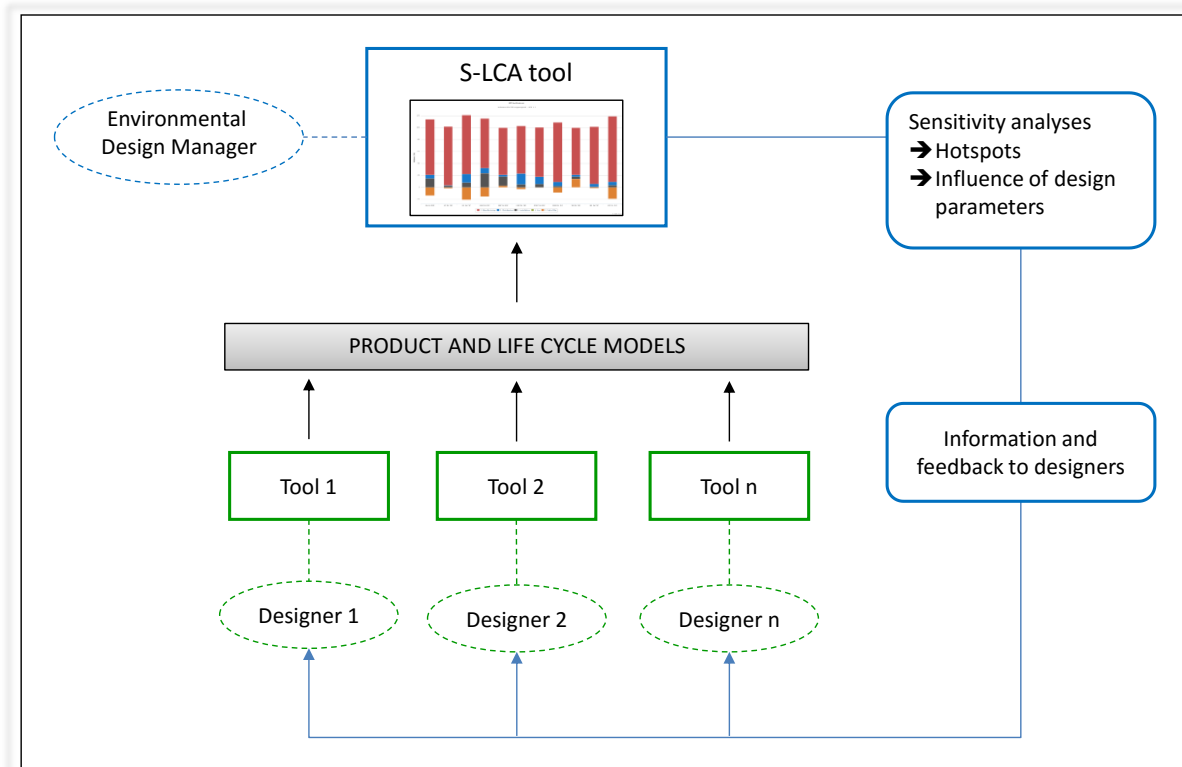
S-LCA tool

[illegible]

Environmental Design Manager

Sensitivity analyses
➔Hotspots
➔Influence of design parameters

PRODUCT AND LIFE CYCLE MODELS

Information and feedback to designers

Tool 1

Tool 2

Tool n

Designer 1

Designer 2

Designer n